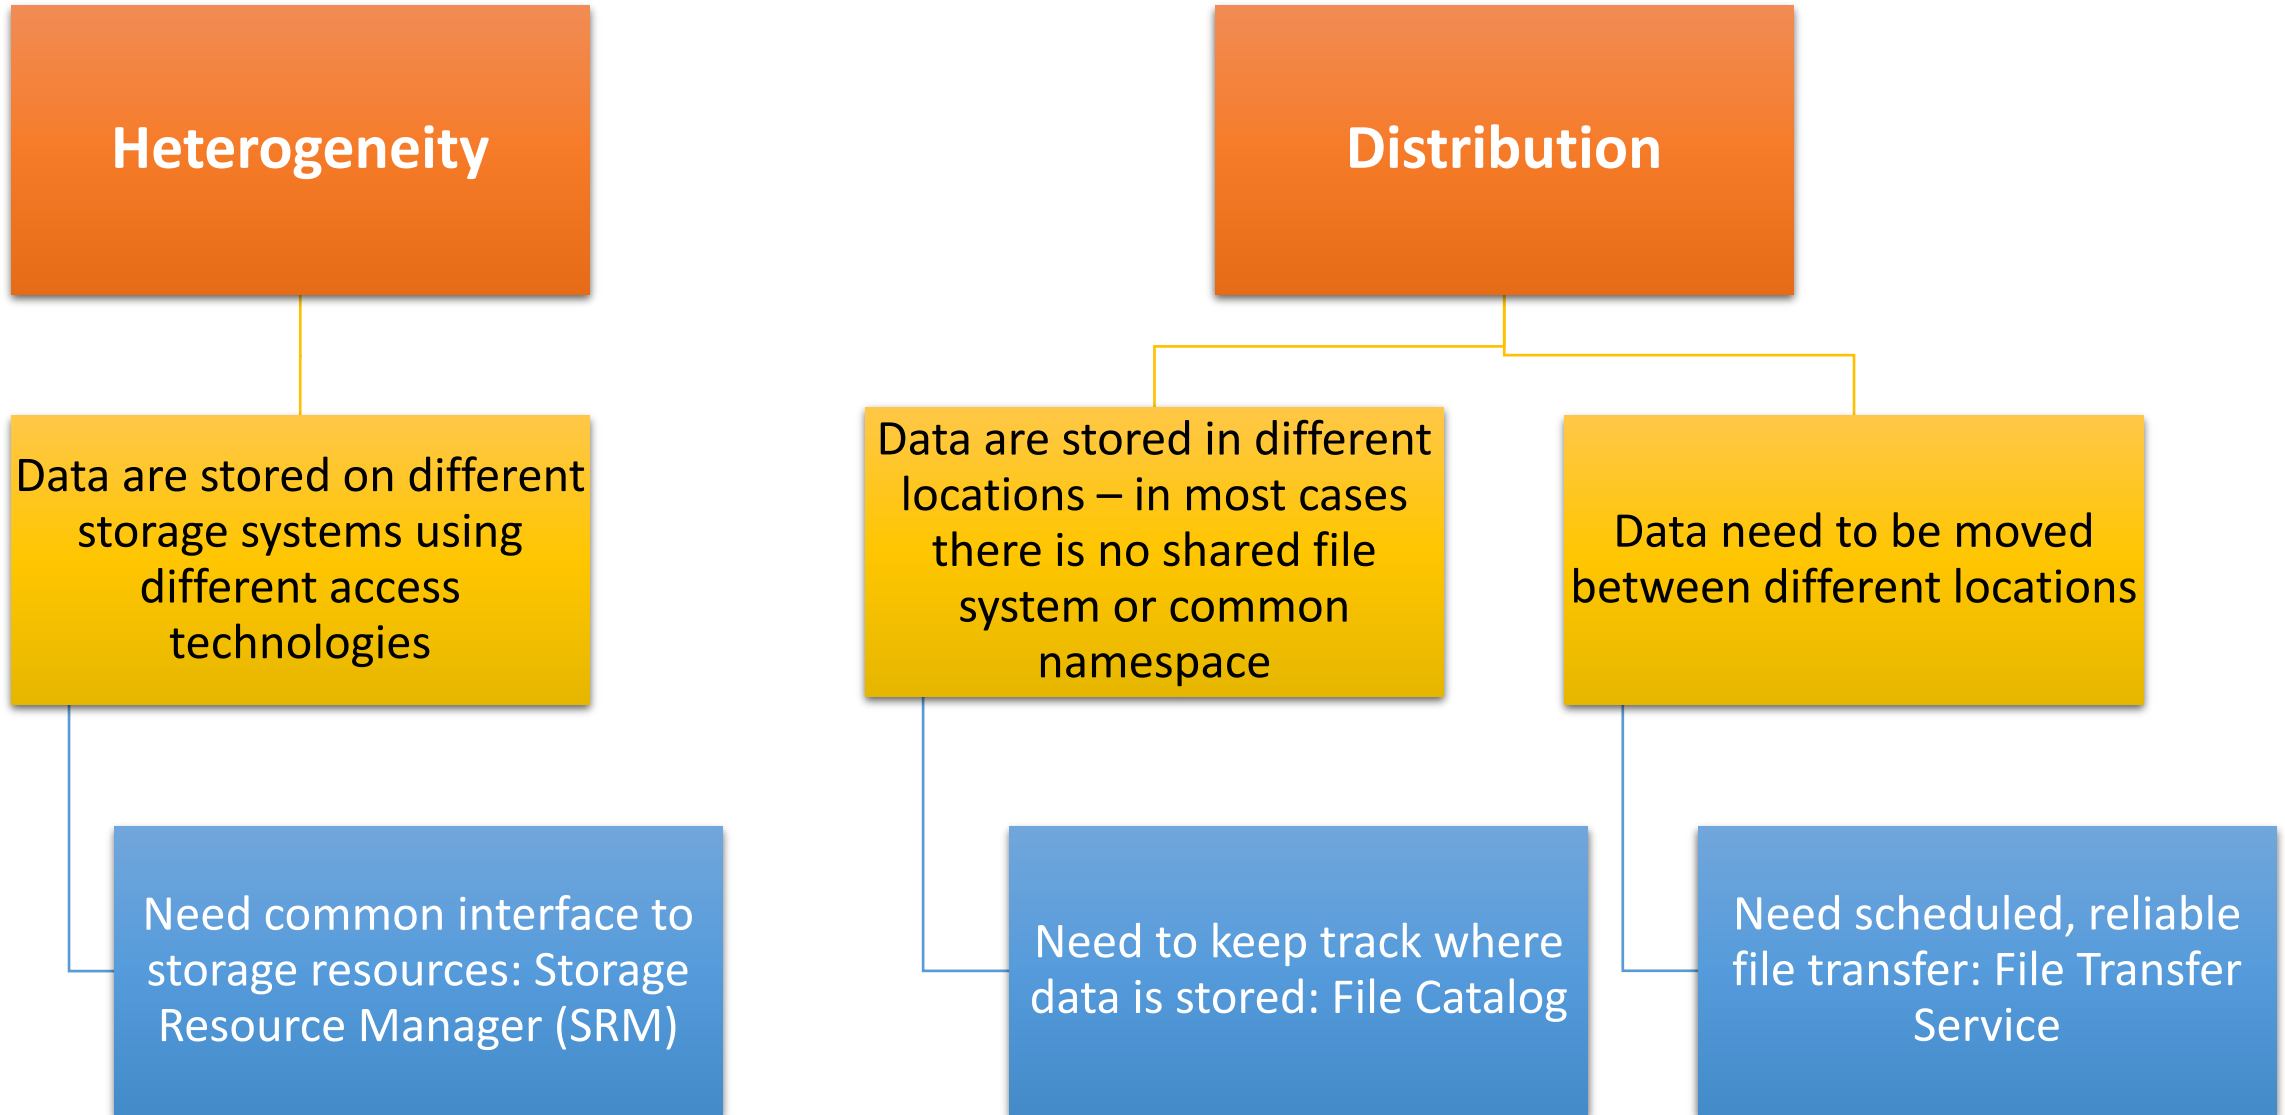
Heterogeneity

Data are stored on different storage systems using different access technologies

Need common interface to storage resources: Storage Resource Manager (SRM)

Distribution

Data are stored in different locations – in most cases there is no shared file system or common namespace

Need to keep track where data is stored: File Catalog

Data need to be moved between different locations

Need scheduled, reliable file transfer: File Transfer Service